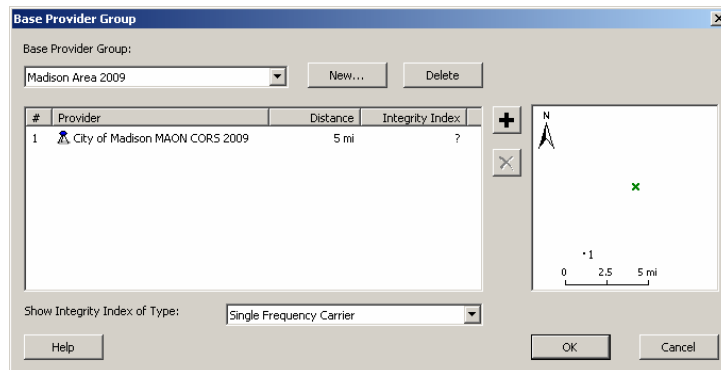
Base Provider Group

Base Provider Group:

Madison Area 2009

New...

Delete

| # | Provider | Distance | Integrity Index |
|---|---|---|---|
| 1 | City of Madison MAON CORS 2009 | 5 mi | ? |

+

×

N

1

0 2.5 5 mi

Show Integrity Index of Type:

Single Frequency Carrier

Help

OK

Cancel